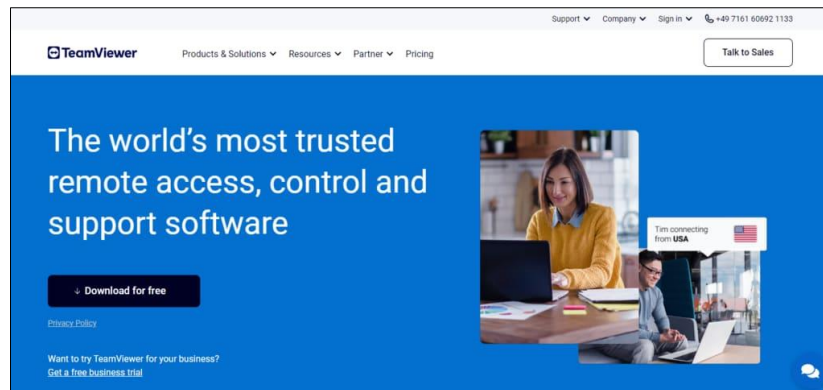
Support Company Sign in +49 7161 60692 1133

TeamViewer Products & Solutions Resources Partner Pricing Talk to Sales

The world’s most trusted remote access, control and support software

↓ Download for free

Privacy Policy

Want to try TeamViewer for your business?
Get a free business trial

Tim connecting from USA